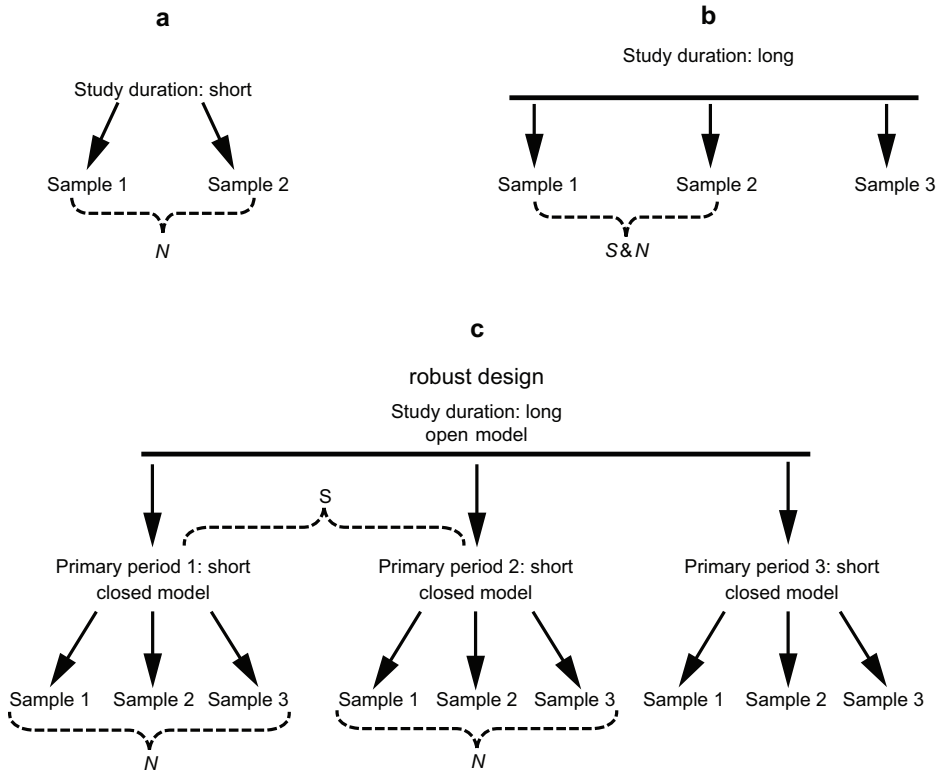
a

Study duration: short

Sample 1

Sample 2

$N$

b

Study duration: long

Sample 1

Sample 2

Sample 3

$S$&$N$

c

robust design

Study duration: long
open model

S

Primary period 1: short
closed model

Primary period 2: short
closed model

Primary period 3: short
closed model

Sample 1

Sample 2

Sample 3

Sample 1

Sample 2

Sample 3

Sample 1

Sample 2

Sample 3

$N$

$N$